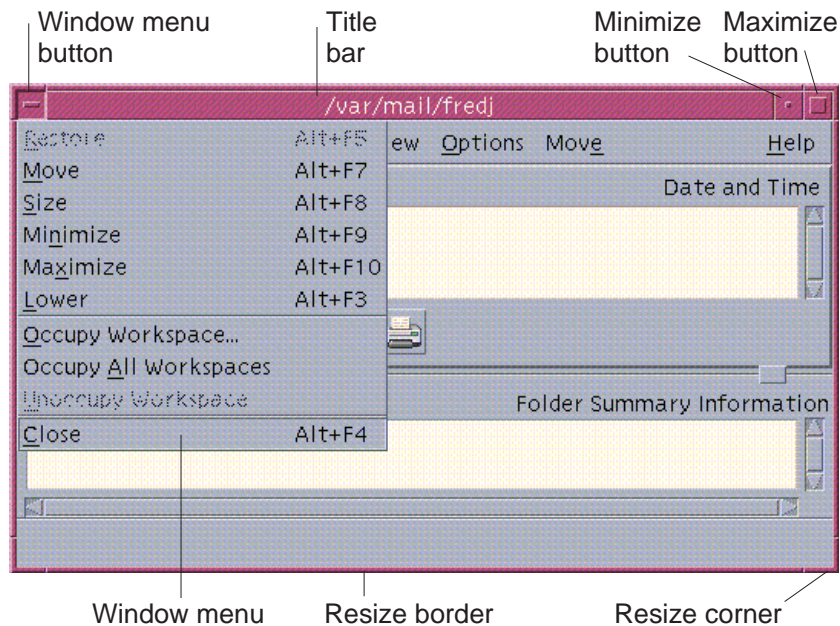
Window menu button

Title bar

Minimize button

Maximize button

/var/mail/fredj

Restore Alt+F5
Move Alt+F7
Size Alt+F8
Minimize Alt+F9
Maximize Alt+F10
Lower Alt+F3
Occupy Workspace...
Occupy All Workspaces
Unoccupy Workspace
Close Alt+F4

ew Options Move Help

Date and Time

Folder Summary Information

Window menu

Resize border

Resize corner